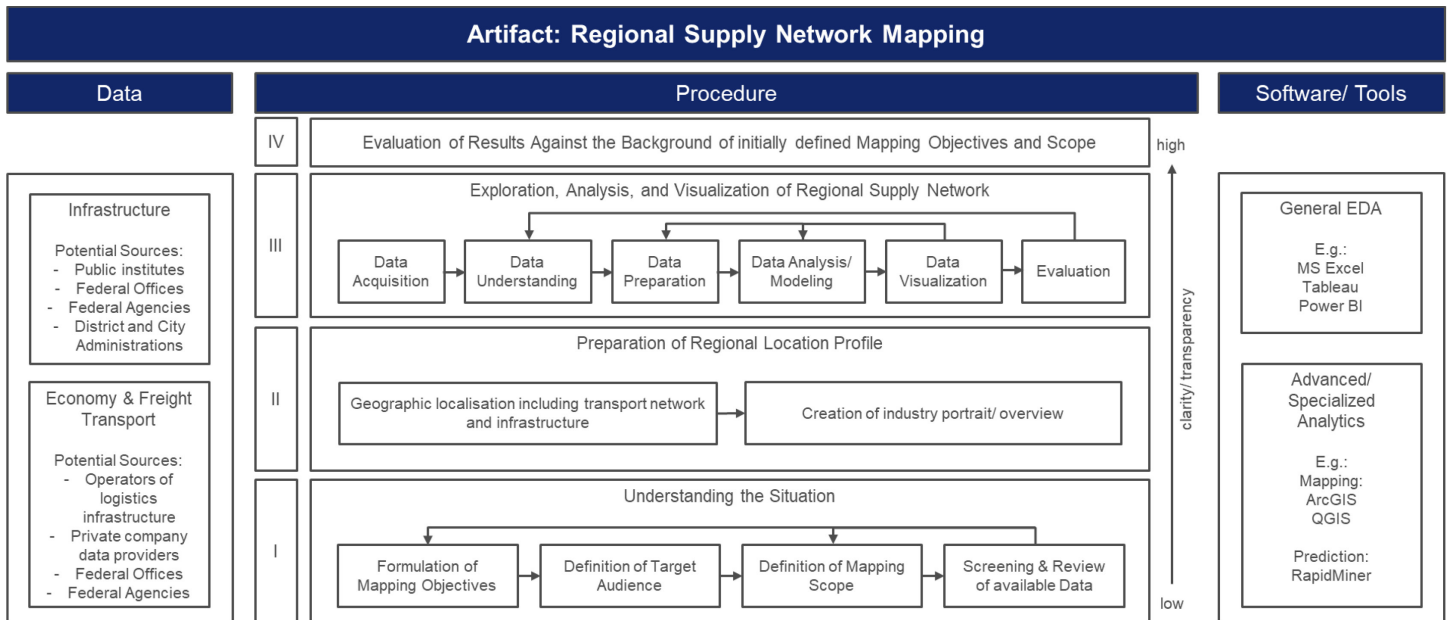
Artifact: Regional Supply Network Mapping

Data

Infrastructure

Potential Sources:
- Public institutes
- Federal Offices
- Federal Agencies
- District and City Administrations

Economy & Freight Transport

Potential Sources:
- Operators of logistics infrastructure
- Private company data providers
- Federal Offices
- Federal Agencies

Procedure

IV
Evaluation of Results Against the Background of initially defined Mapping Objectives and Scope

III
Exploration, Analysis, and Visualization of Regional Supply Network

Data Acquisition
Data Understanding
Data Preparation
Data Analysis/ Modeling
Data Visualization
Evaluation

II
Preparation of Regional Location Profile

Geographic localisation including transport network and infrastructure
Creation of industry portrait/ overview

I
Understanding the Situation

Formulation of Mapping Objectives
Definition of Target Audience
Definition of Mapping Scope
Screening & Review of available Data

high
clarity/ transparency
low

Software/ Tools

General EDA

E.g.:
MS Excel
Tableau
Power BI

Advanced/ Specialized Analytics

E.g.:
Mapping:
ArcGIS
QGIS

Prediction:
RapidMiner